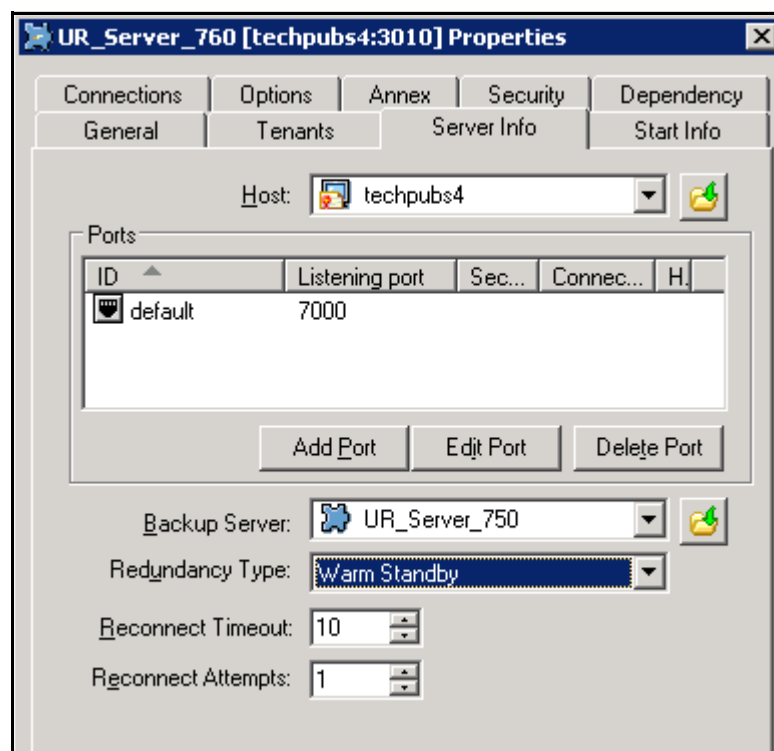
UR_Server_760 [techpubs4:3010] Properties

Connections | Options | Annex | Security | Dependency
General | Tenants | Server Info | Start Info

Host: techpubs4

Ports

| ID | Listening port | Sec... | Connec... | H. |
|---|---|---|---|---|
| default | 7000 | | | |

Add Port | Edit Port | Delete Port

Backup Server: UR_Server_750

Redundancy Type: Warm Standby

Reconnect Timeout: 10

Reconnect Attempts: 1